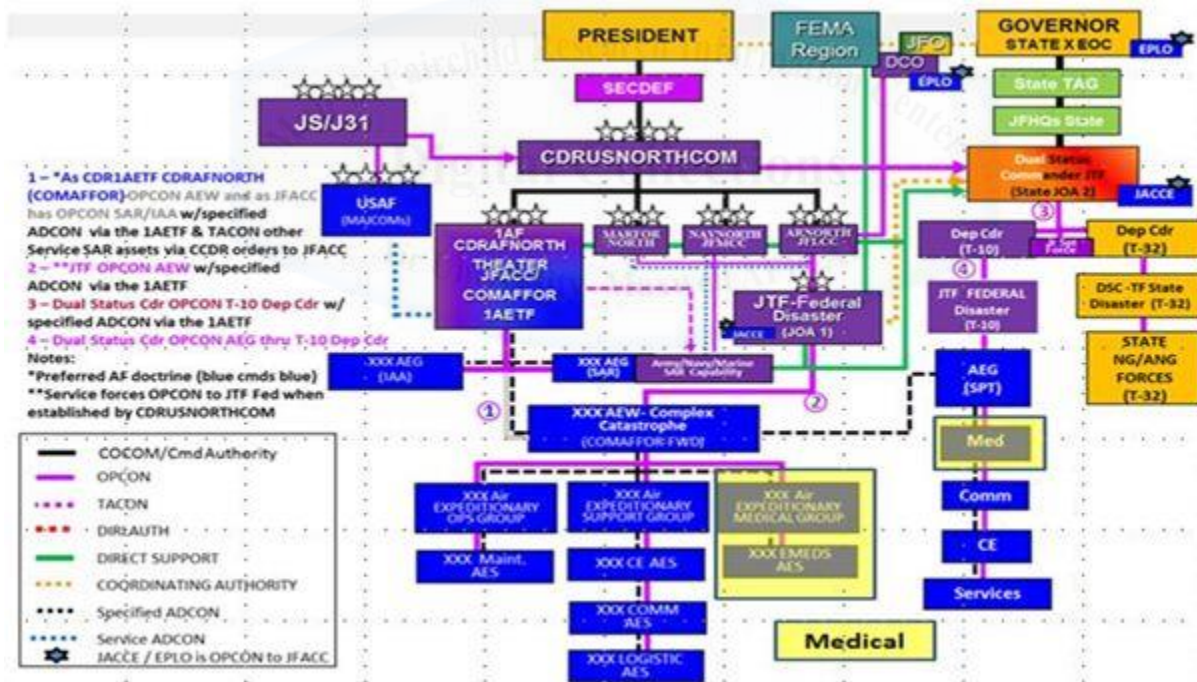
PRESIDENT

FEMA Region

JFO

DCO

EPLO

GOVERNOR STATE X EOC

EPLO

SECDEF

State TAG

JS/J31

JFHQs State

CDRUSNORTHCOM

Dual Status Commander JTF (State JOA 2)

JACCE

1 – *As CDR1AETF CDRAFNORTH (COMAFFOR) OPCON AEW and as JFACC has OPCON SAR/IAA w/specified ADCON via the 1AETF & TACON other Service SAR assets via CCDR orders to JFACC

2 – **JTF OPCON AEW w/specified ADCON via the 1AETF

3 – Dual Status Cdr OPCON T-10 Dep Cdr w/ specified ADCON via the 1AETF

4 – Dual Status Cdr OPCON AEG thru T-10 Dep Cdr

Notes:

*Preferred AF doctrine (blue cmds blue)

**Service forces OPCON to JTF Fed when established by CDRUSNORTHCOM

USAF (MAJCOMs)

1AF CDRAFNORTH THEATER JFACC/ COMAFFOR 1AETF

MARFOR NORTH

NAVNORTH JFMCC

ARNORTH JFLCC

Dep Cdr (T-10)

3

JTF-Federal Disaster (JOA 1)

JACCE

Dep Cdr (T-32)

4

JTF FEDERAL Disaster (T-10)

DSC -TF State Disaster (T-32)

STATE NG/ANG FORCES (T-32)

XXX AEG (IAA)

XXX AEG (SAR)

Army/Navy/Marine SAR Capability

AEG (SPT)

1

2

XXX AEW- Complex Catastrophe (COMAFFOR FWD)

Med

COCOM/Cmd Authority

OPCON

TACON

DIRLAUTH

DIRECT SUPPORT

COORDINATING AUTHORITY

Specified ADCON

Service ADCON

JACCE / EPLO is OPCON to JFACC

XXX Air EXPEDITIONARY OPS GROUP

XXX Air EXPEDITIONARY SUPPORT GROUP

XXX Air EXPEDITIONARY MEDICAL GROUP

Comm

XXX Maint. AES

XXX CE AES

XXX EMEDS AES

CE

Services

XXX COMM AES

Medical

XXX LOGISTIC AES